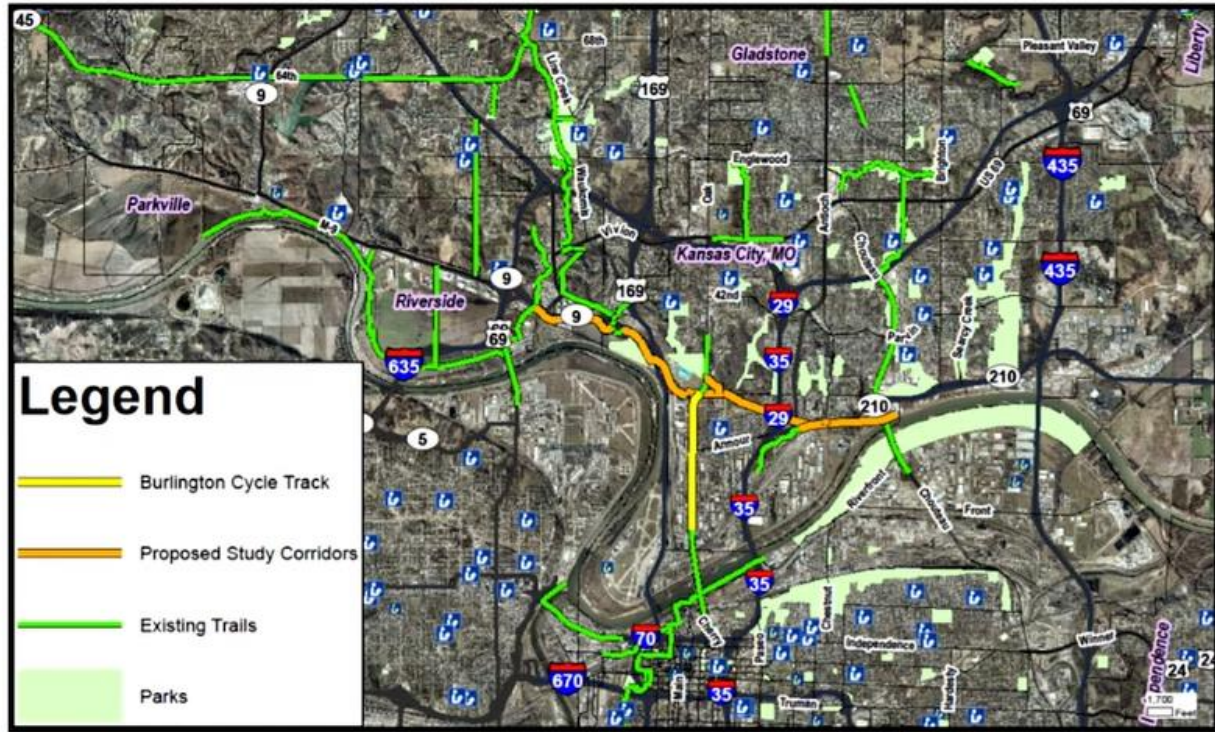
Legend

Burlington Cycle Track

Proposed Study Corridors

Existing Trails

Parks

45
64th
9
68th
Line Creek
169
Gladstone
Pleasant Valley
Liberty
69
435
Englewood
Oak
Antioch
Brighton
US 69
Waukomis
Parkville
M-9
Vivion
Kansas City, MO
Chouteau
435
9
Riverside
169
42nd
29
9
Searcy Creek
69
635
35
Parvin
210
210
5
29
Armour
35
Riverfront
Chouteau
Front
35
70
Chestnut
Independence
Winner
670
Main
Paseo
35
Truman
Benton
Independence
24
Feet